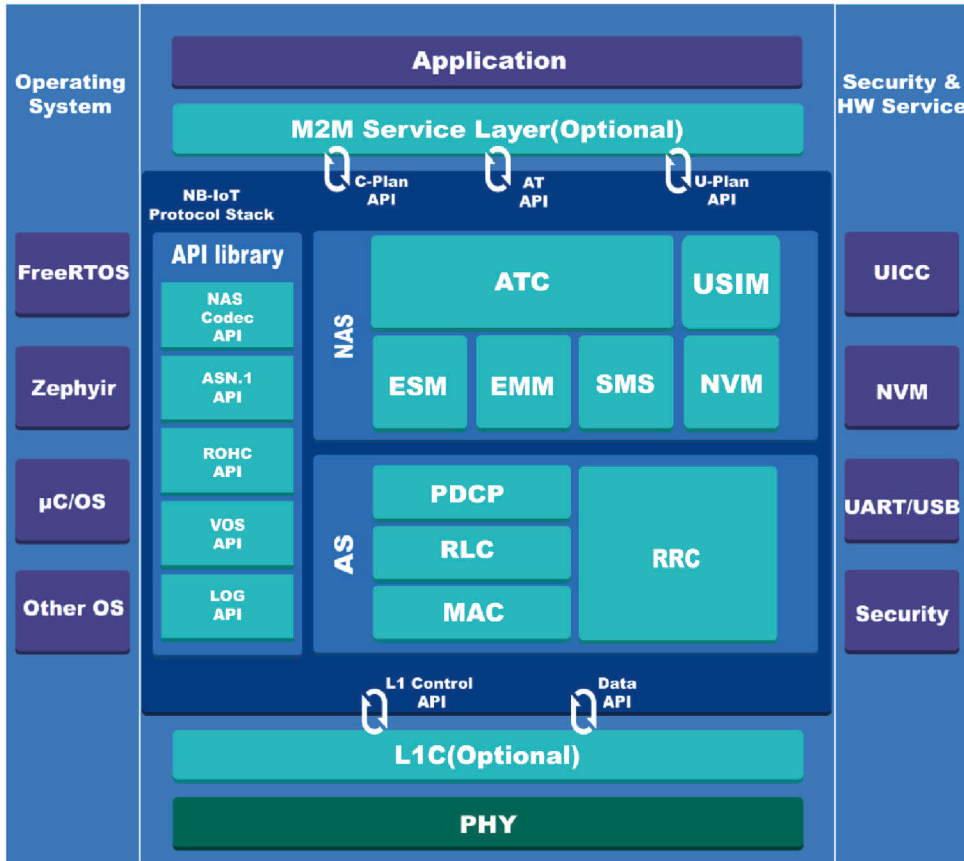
Operating System

Application

Security & HW Service

M2M Service Layer(Optional)

C-Plan API

AT API

U-Plan API

NB-IoT Protocol Stack

API library

NAS Codec API

ASN.1 API

ROHC API

VOS API

LOG API

NAS

ATC

USIM

ESM

EMM

SMS

NVM

AS

PDCP

RLC

MAC

RRC

L1 Control API

Data API

L1C(Optional)

PHY

FreeRTOS

Zephyir

μC/OS

Other OS

UICC

NVM

UART/USB

Security